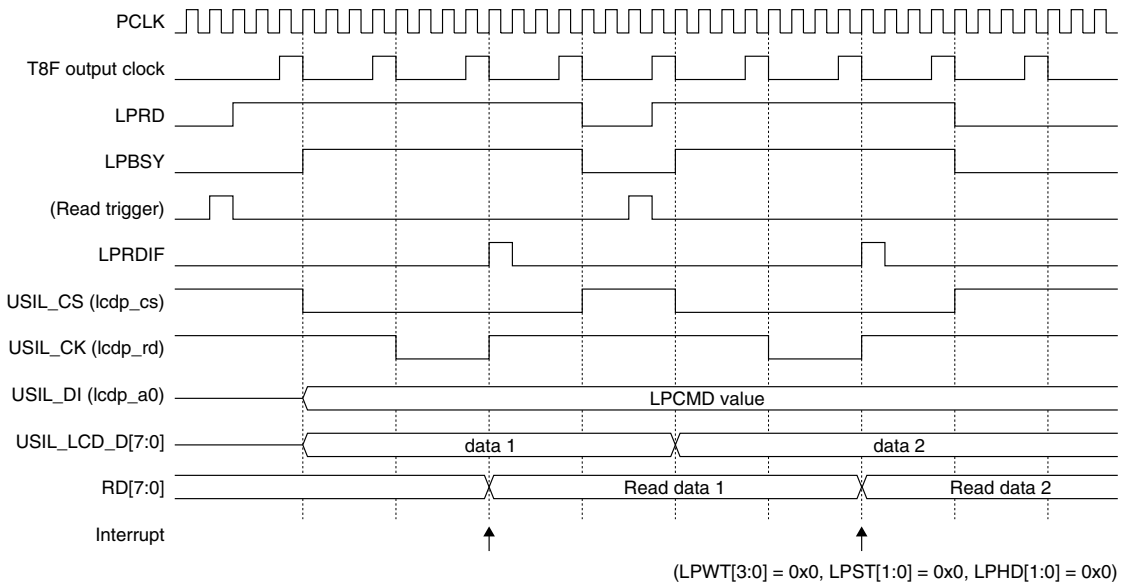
PCLK
T8F output clock
LPRD
LPBSY
(Read trigger)
LPRDIF
USIL_CS (lcdp_cs)
USIL_CK (lcdp_rd)
USIL_DI (lcdp_a0)
LPCMD value
USIL_LCD_D[7:0]
data 1
data 2
RD[7:0]
Read data 1
Read data 2
Interrupt
(LPWT[3:0] = 0x0, LPST[1:0] = 0x0, LPHD[1:0] = 0x0)